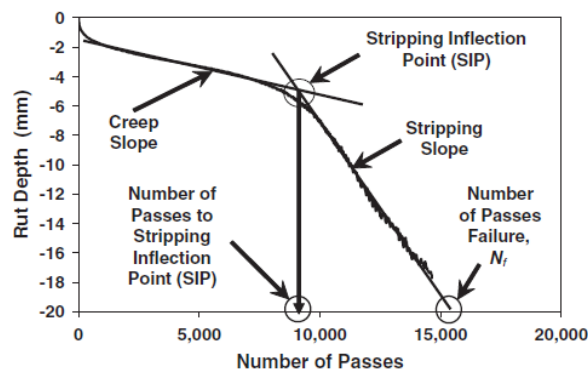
0
-2
-4
-6
-8
-10
-12
-14
-16
-18
-20

Rut Depth (mm)

Stripping Inflection Point (SIP)

Creep Slope

Stripping Slope

Number of Passes to Stripping Inflection Point (SIP)

Number of Passes Failure, $N_f$

0
5,000
10,000
15,000
20,000

Number of Passes